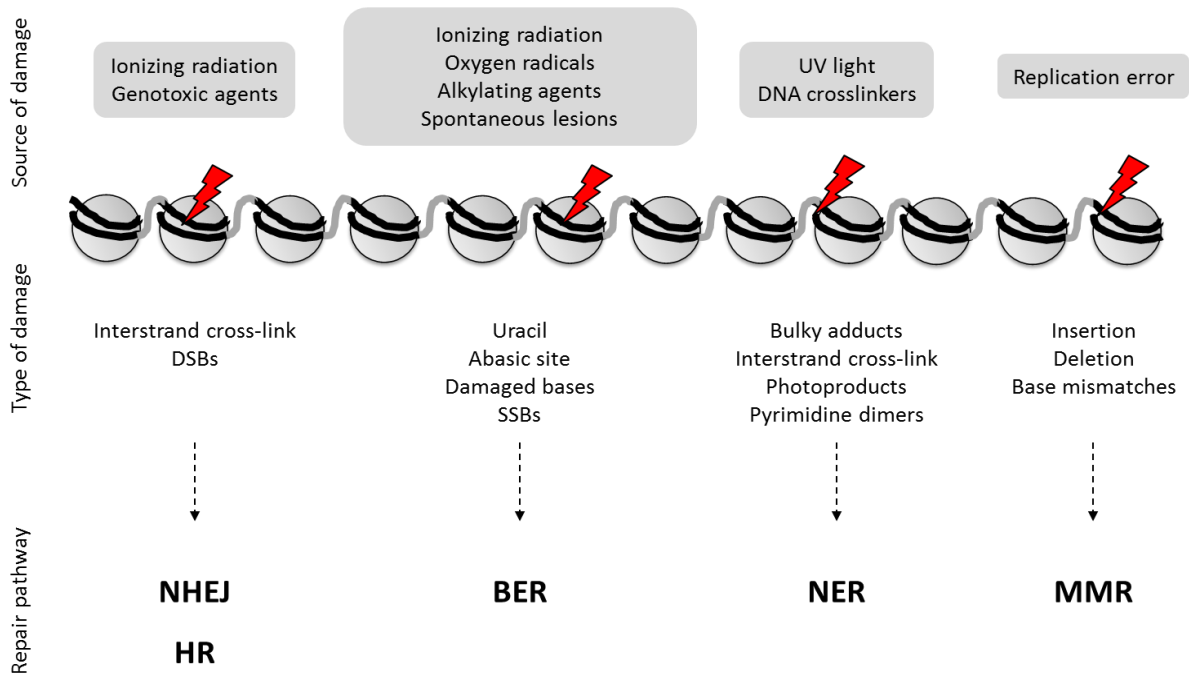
Source of damage

Ionizing radiation
Genotoxic agents

Ionizing radiation
Oxygen radicals
Alkylating agents
Spontaneous lesions

UV light
DNA crosslinkers

Replication error

Type of damage

Interstrand cross-link
DSBs

Uracil
Abasic site
Damaged bases
SSBs

Bulky adducts
Interstrand cross-link
Photoproducts
Pyrimidine dimers

Insertion
Deletion
Base mismatches

Repair pathway

NHEJ
HR

BER

NER

MMR